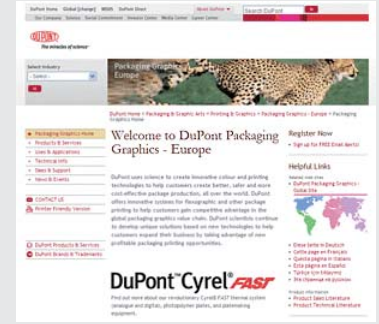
DuPont Home Global (change) MSDS DuPont Direct

Our Company Science Social Commitment Investor Center Media Center Career Center

Search DuPont

DUPONT

The miracles of science™

Select Industry

- Select -

Packaging Graphics Europe

DuPont Home > Packaging & Graphic Arts > Printing & Graphics > Packaging Graphics - Europe > Packaging Graphics Home

Packaging Graphics Home

Products & Services

Uses & Applications

Technical Info

News & Support

News & Events

Printer Friendly Version

DuPont Products & Services

DuPont Brands & Trademarks

Welcome to DuPont Packaging Graphics - Europe

DuPont uses science to create innovative colour and printing technologies to help customers create better, safer and more cost-effective package production, all over the world. DuPont offers innovative systems for flexographic and other package printing to help customers gain competitive advantage in the global packaging graphics value chain. DuPont scientists continue to develop unique solutions based on new technologies to help customers expand their business by taking advantage of new profitable packaging printing opportunities.

DuPont™ Cyrel® FAST

Find out more about our revolutionary Cyrel® FAST thermal system (analogue and digital, photopolymer plates, and processing equipment.

Register Now

Sign up for FREE Email Alerts!

Helpful Links

DuPont Packaging Graphics - Global Site

Diese Seite in Deutsch

Cette page en Français

Questa pagina in Italiano

Esta pagina en Español

Türkçe için tıklayınız

Wie Überzicht en pockova

Product Information

Product Sales Literature

Product Technical Literature